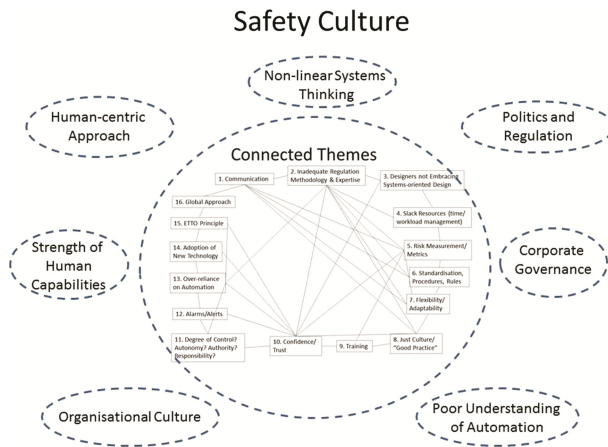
Safety Culture

Non-linear Systems Thinking

Human-centric Approach

Politics and Regulation

Connected Themes

1. Communication

2. Inadequate Regulation Methodology & Expertise

3. Designers not Embracing Systems-oriented Design

16. Global Approach

4. Slack Resources (time/ workload management)

15. ETTO Principle

14. Adoption of New Technology

5. Risk Measurement/ Metrics

Strength of Human Capabilities

Corporate Governance

13. Over-reliance on Automation

6. Standardisation, Procedures, Rules

7. Flexibility/ Adaptability

12. Alarms/Alerts

11. Degree of Control? Autonomy? Authority? Responsibility?

10. Confidence/ Trust

9. Training

8. Just Culture/ "Good Practice"

Organisational Culture

Poor Understanding of Automation